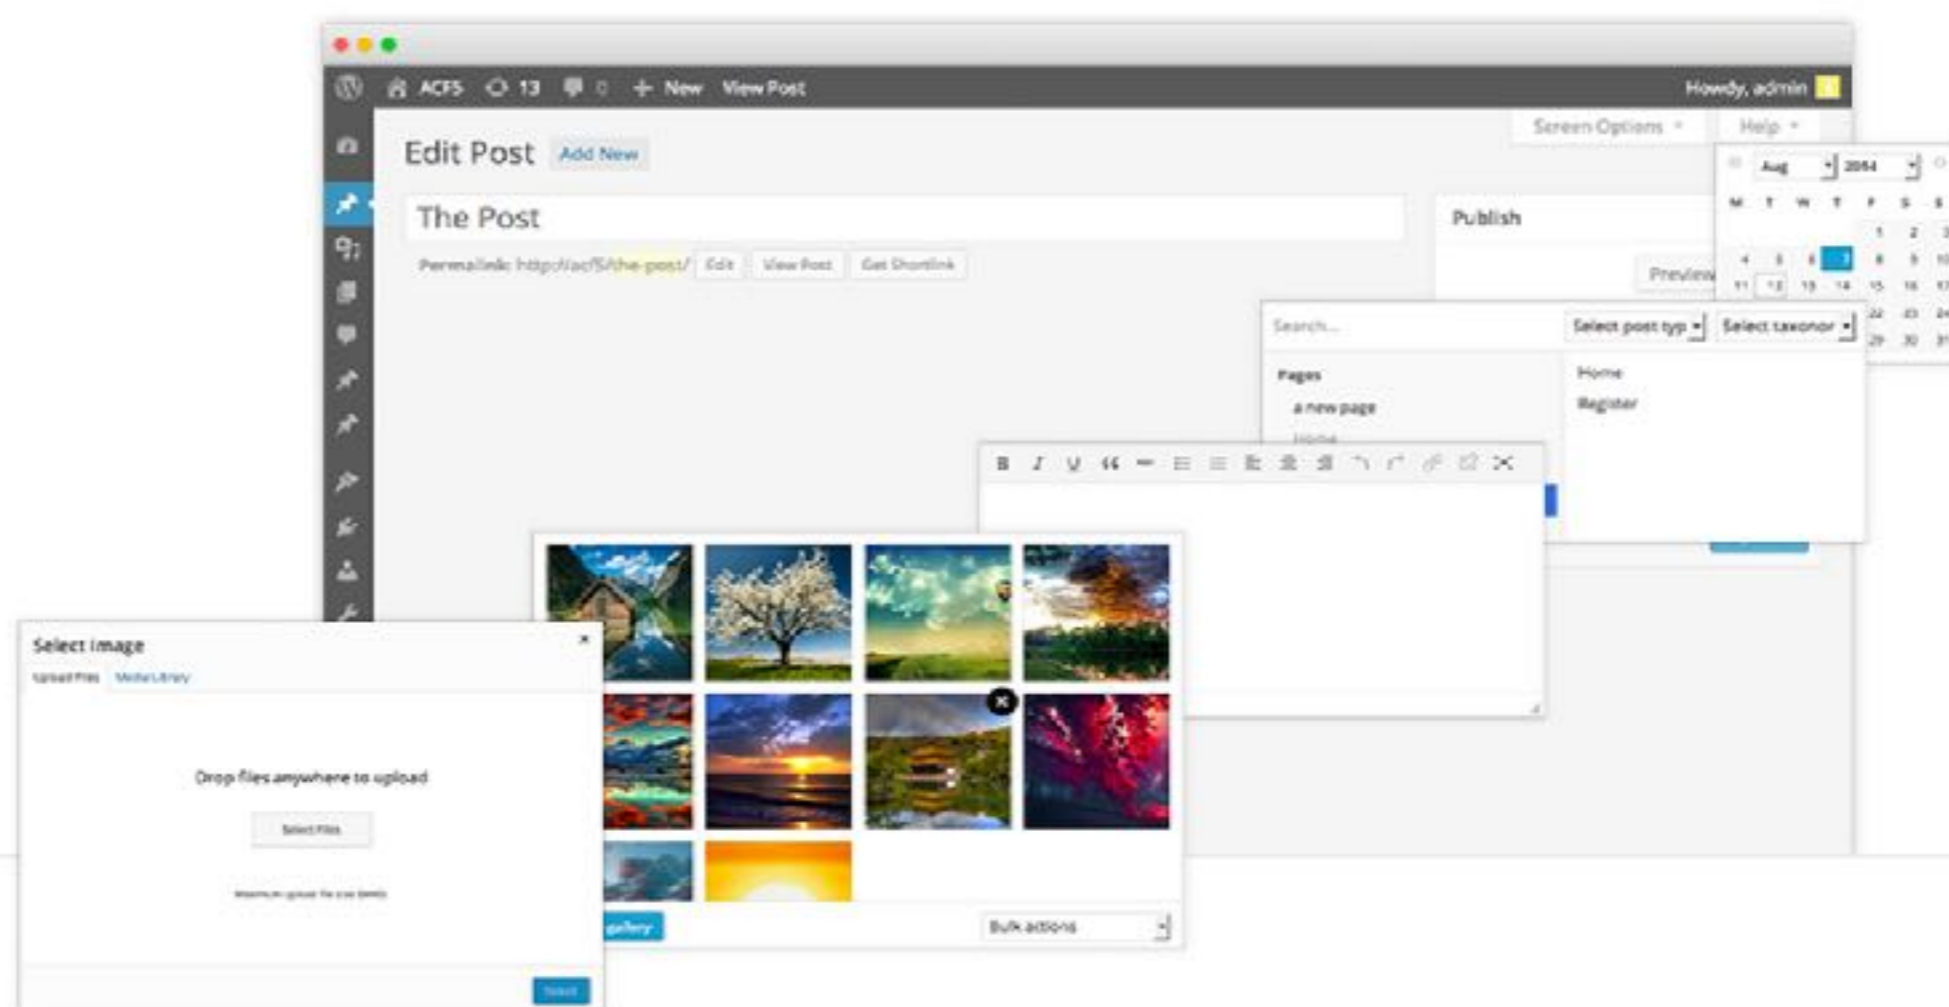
ACF5 13 0 New View Post Howdy, admin

Screen Options Help

Edit Post Add New

The Post

Permalink: http://acf5/the-post/ Edit View Post Get Shortlink

Publish

Preview

Aug 2014

M T W T F S S

1 2 3
4 5 6 7 8 9 10
11 12 13 14 15 16 17
22 23 24
29 30 31

Search... Select post typ Select taxonor

Pages

a new page

Home

Home

Register

Select Image

Upload Files Media Library

Drop files anywhere to upload

Select Files

Maximum upload file size: 8MB.

Select

gallery

Bulk actions